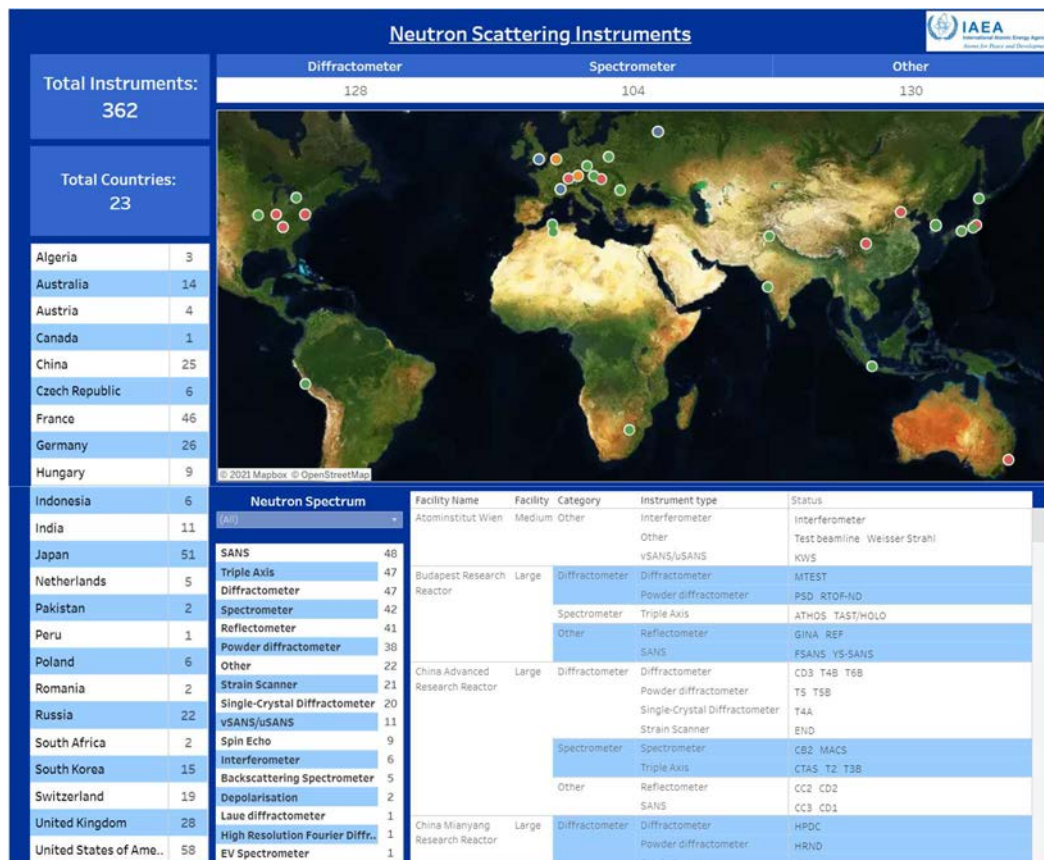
Neutron Scattering Instruments

IAEA
International Atomic Energy Agency
Atoms for Peace and Development

Total Instruments:
362

Total Countries:
23

| Diffractometer | Spectrometer | Other |
|---|---|---|
| 128 | 104 | 130 |

© 2021 Mapbox © OpenStreetMap

| | |
|---|---|
| Algeria | 3 |
| Australia | 14 |
| Austria | 4 |
| Canada | 1 |
| China | 25 |
| Czech Republic | 6 |
| France | 46 |
| Germany | 26 |
| Hungary | 9 |
| Indonesia | 6 |
| India | 11 |
| Japan | 51 |
| Netherlands | 5 |
| Pakistan | 2 |
| Peru | 1 |
| Poland | 6 |
| Romania | 2 |
| Russia | 22 |
| South Africa | 2 |
| South Korea | 15 |
| Switzerland | 19 |
| United Kingdom | 28 |
| United States of Ame.. | 58 |

Neutron Spectrum
(All)

| | |
|---|---|
| SANS | 48 |
| Triple Axis | 47 |
| Diffractometer | 47 |
| Spectrometer | 42 |
| Reflectometer | 41 |
| Powder diffractometer | 38 |
| Other | 22 |
| Strain Scanner | 21 |
| Single-Crystal Diffractometer | 20 |
| vSANS/uSANS | 11 |
| Spin Echo | 9 |
| Interferometer | 6 |
| Backscattering Spectrometer | 5 |
| Depolarisation | 2 |
| Laue diffractometer | 1 |
| High Resolution Fourier Diffr.. | 1 |
| EV Spectrometer | 1 |

| Facility Name | Facility | Category | Instrument type | Status |
|---|---|---|---|---|
| Atominstitut Wien | Medium | Other | Interferometer | Interferometer |
| | | | Other | Test beamline Weisser Strahl |
| | | | vSANS/uSANS | KWS |
| Budapest Research Reactor | Large | Diffractometer | Diffractometer | MTEST |
| | | | Powder diffractometer | PSD RTOF-ND |
| | | Spectrometer | Triple Axis | ATHOS TAST/HOLO |
| | | Other | Reflectometer | GINA REF |
| | | | SANS | FSANS YS-SANS |
| China Advanced Research Reactor | Large | Diffractometer | Diffractometer | CD3 T4B T6B |
| | | | Powder diffractometer | T5 T5B |
| | | | Single-Crystal Diffractometer | T4A |
| | | | Strain Scanner | END |
| | | Spectrometer | Spectrometer | CB2 MACS |
| | | | Triple Axis | CTAS T2 T3B |
| | | Other | Reflectometer | CC2 CD2 |
| | | | SANS | CC3 CD1 |
| China Mianyang Research Reactor | Large | Diffractometer | Diffractometer | HPDC |
| | | | Powder diffractometer | HRND |